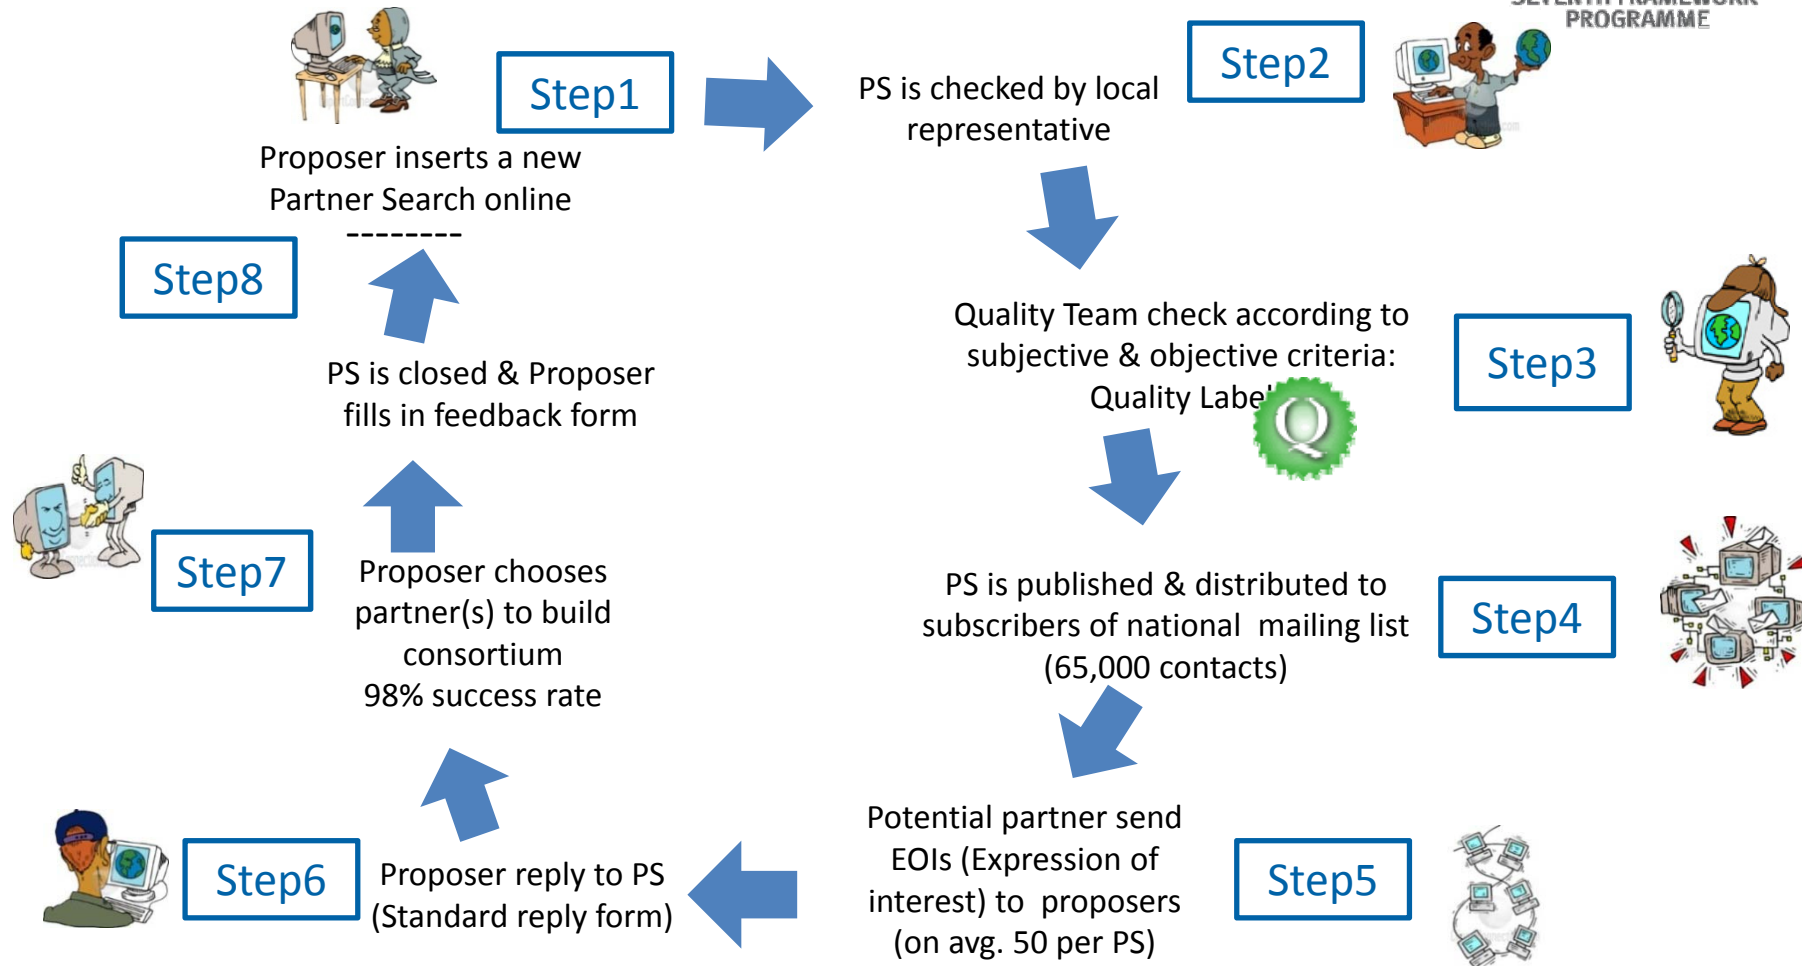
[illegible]
PROGRAMME

Step1

Proposer inserts a new Partner Search online
---------

Step2

PS is checked by local representative

Step3

Quality Team check according to subjective & objective criteria: Quality Label

Step4

PS is published & distributed to subscribers of national mailing list (65,000 contacts)

Step5

Potential partner send EOIs (Expression of interest) to proposers (on avg. 50 per PS)

Step6

Proposer reply to PS (Standard reply form)

Step7

Proposer chooses partner(s) to build consortium
98% success rate

Step8

PS is closed & Proposer fills in feedback form